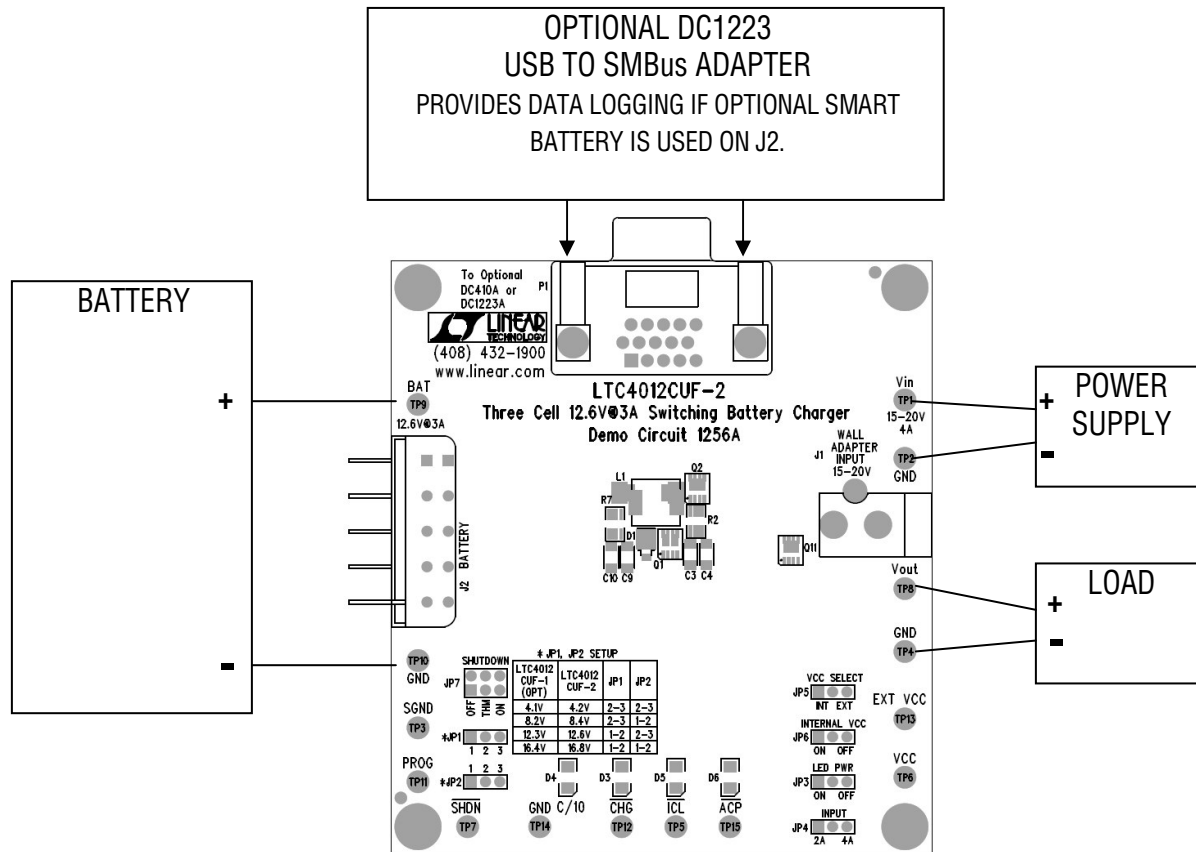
OPTIONAL DC1223
USB TO SMBus ADAPTER
PROVIDES DATA LOGGING IF OPTIONAL SMART BATTERY IS USED ON J2.

BATTERY

+

-

To Optional DC410A or DC1223A

P1

LINEAR TECHNOLOGY

(408) 432-1900
www.linear.com

LTC4012CUF-2
Three Cell 12.6V@3A Switching Battery Charger
Demo Circuit 1256A

BAT
TP9
12.6V@3A

J2 BATTERY

L1 Q2 R7 R2 D1 Q1 C10 C9 C3 C4

J1 WALL ADAPTER INPUT 15-20V

Q11

Vin
TP1
15-20V
4A

TP2
GND

POWER SUPPLY

+

-

Vout
TP8

GND
TP4

LOAD

+

-

TP10
GND

SHUTDOWN
JP7
OFF THM ON

# JP1, JP2 SETUP

| LTC4012 CUF-1 (OPT) | LTC4012 CUF-2 | JP1 | JP2 |
|---|---|---|---|
| 4.1V | 4.2V | 2-3 | 2-3 |
| 8.2V | 8.4V | 2-3 | 1-2 |
| 12.3V | 12.6V | 1-2 | 2-3 |
| 16.4V | 16.8V | 1-2 | 1-2 |

SGND
TP3

#JP1
1 2 3

PROG
TP11

1 2 3
#JP2

D4 D3 D5 D6

$\overline{SHDN}$
TP7

GND C/10
TP14

$\overline{CHG}$
TP12

ICL
TP5

ACP
TP15

VCC SELECT
JP5
INT EXT

INTERNAL VCC
JP6
ON OFF

LED PWR
JP3
ON OFF

INPUT
JP4
2A 4A

EXT VCC
TP13

VCC
TP6